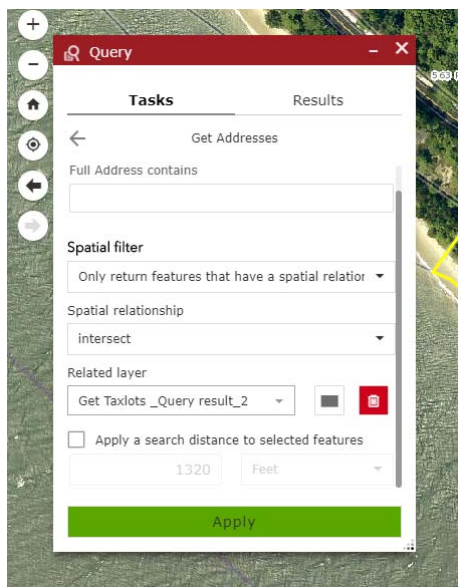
Query

Tasks

Results

Get Addresses

Full Address contains

Spatial filter

Only return features that have a spatial relatior

Spatial relationship

intersect

Related layer

Get Taxlots _Query result_2

Apply a search distance to selected features

1320

Feet

Apply